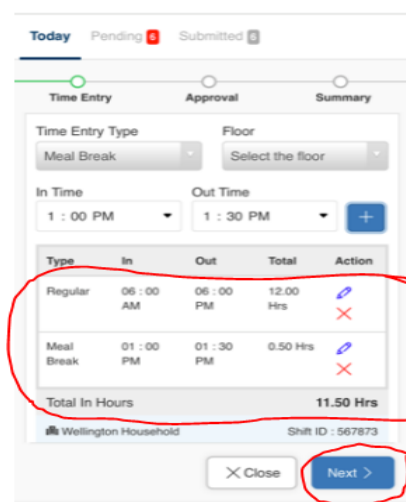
Today Pending 6 Submitted 6

Time Entry Approval Summary

Time Entry Type
Meal Break

Floor
Select the floor

In Time
1 : 00 PM

Out Time
1 : 30 PM

+

| Type | In | Out | Total | Action |
|---|---|---|---|---|
| Regular | 06 : 00 AM | 06 : 00 PM | 12.00 Hrs | |
| Meal Break | 01 : 00 PM | 01 : 30 PM | 0.50 Hrs | |

Total In Hours 11.50 Hrs

Wellington Household Shift ID : 567873

Close Next >